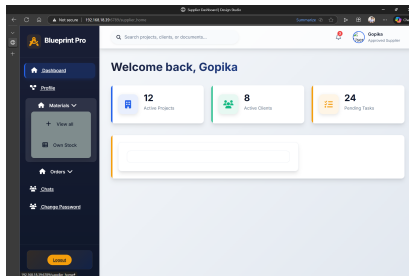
Supplier Dashboard | Design Studio

Not secure 192.168.18.89/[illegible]/supplier_index

Blueprint Pro

Search projects, clients, or documents...

Gopika
Approved Supplier

Dashboard

Profile

Materials

View all

Own Stock

Orders

Chats

Change Password

Logout

Welcome back, Gopika

12
Active Projects

8
Active Clients

24
Pending Tasks

192.168.18.89/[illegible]/supplier_logout